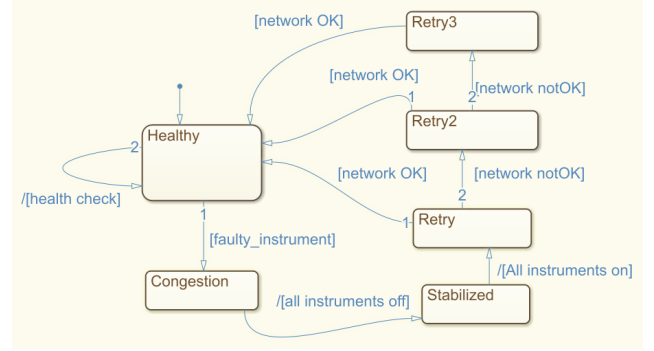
[network OK]

Retry3

[network OK]

1

2

[network notOK]

Retry2

Healthy

2

[network OK]

[network notOK]

/[health check]

2

1

1

Retry

[faulty_instrument]

/[All instruments on]

Congestion

/[all instruments off]

Stabilized